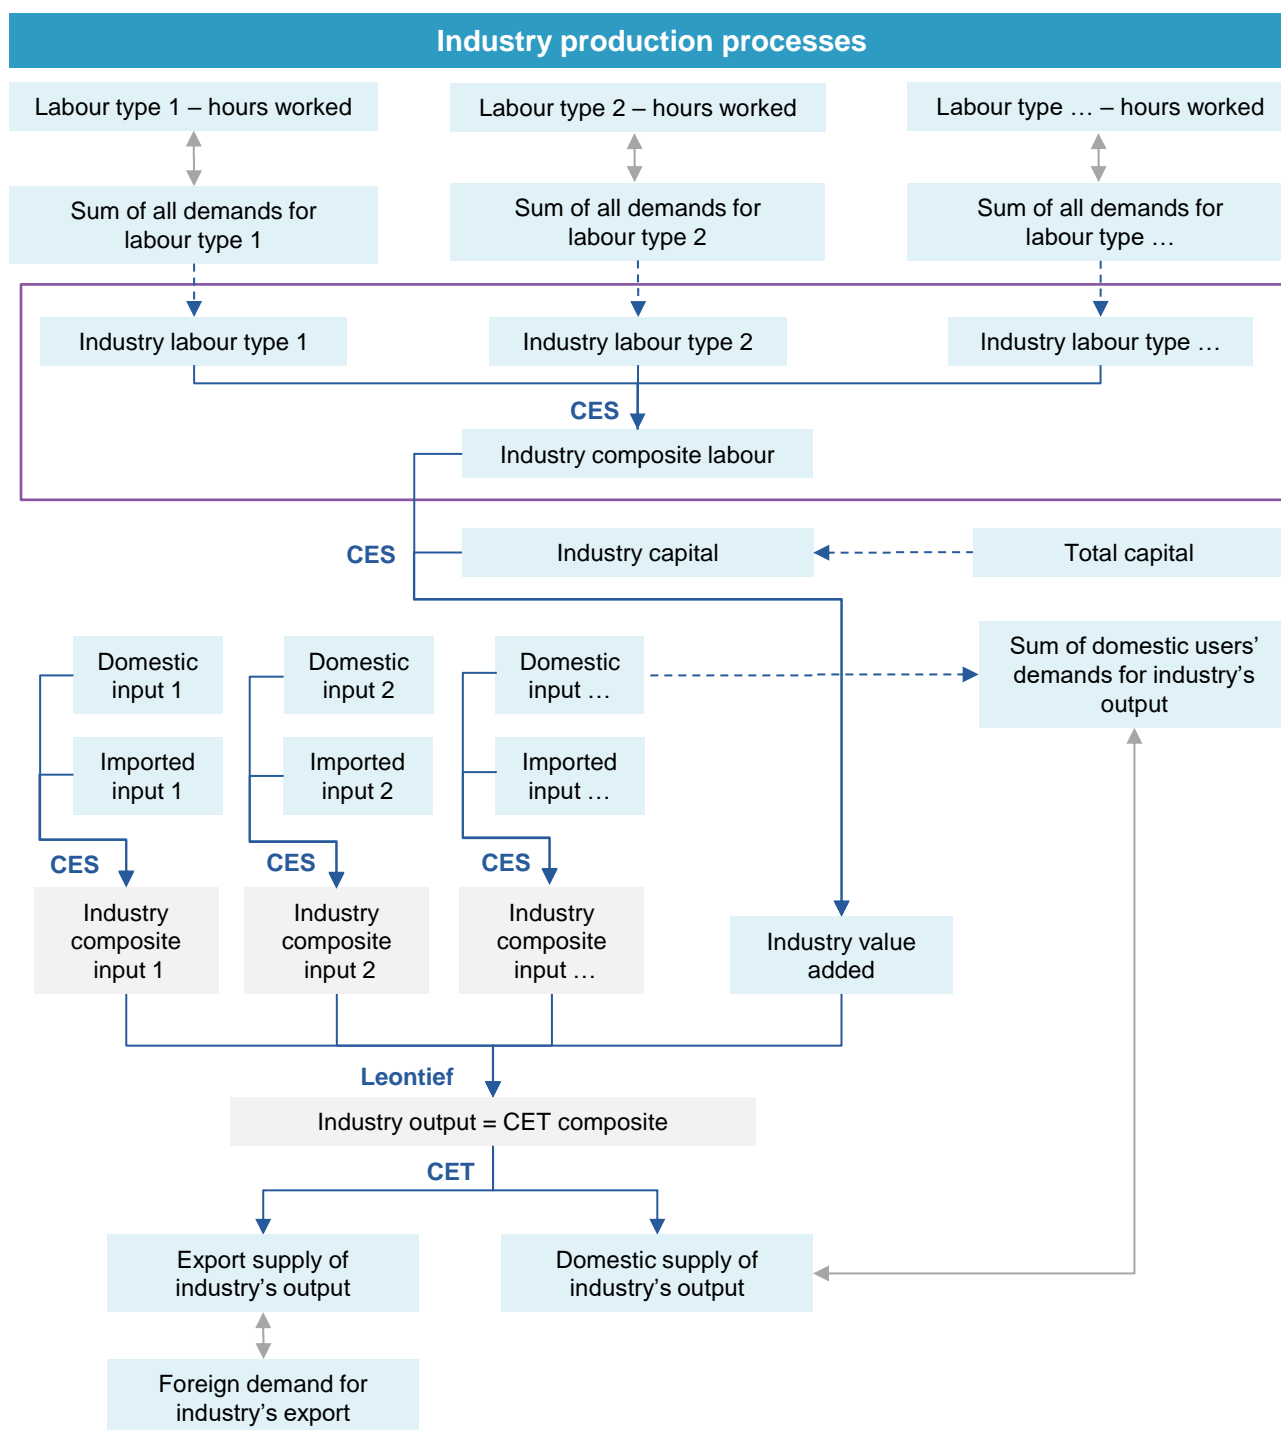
Industry production processes

Labour type 1 – hours worked

Labour type 2 – hours worked

Labour type … – hours worked

Sum of all demands for labour type 1

Sum of all demands for labour type 2

Sum of all demands for labour type …

Industry labour type 1

Industry labour type 2

Industry labour type …

CES

Industry composite labour

CES

Industry capital

Total capital

Domestic input 1

Imported input 1

Domestic input 2

Imported input 2

Domestic input …

Imported input …

Sum of domestic users' demands for industry's output

CES

CES

CES

Industry composite input 1

Industry composite input 2

Industry composite input …

Industry value added

Leontief

Industry output = CET composite

CET

Export supply of industry's output

Domestic supply of industry's output

Foreign demand for industry's export